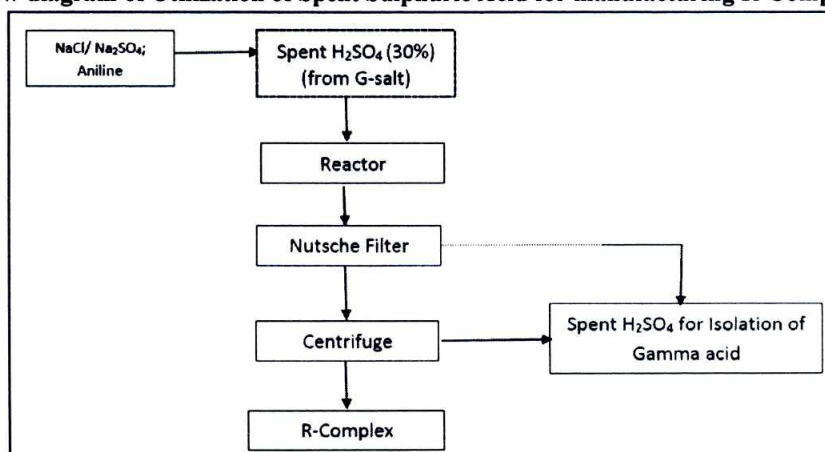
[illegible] diagram of Utilization of Spent Sulphuric acid for manufacturing R-Comp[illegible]

NaCl/ $Na_2SO_4$; Aniline

Spent $H_2SO_4$ (30%) (from G-salt)

Reactor

Nutsche Filter

Centrifuge

Spent $H_2SO_4$ for Isolation of Gamma acid

R-Complex